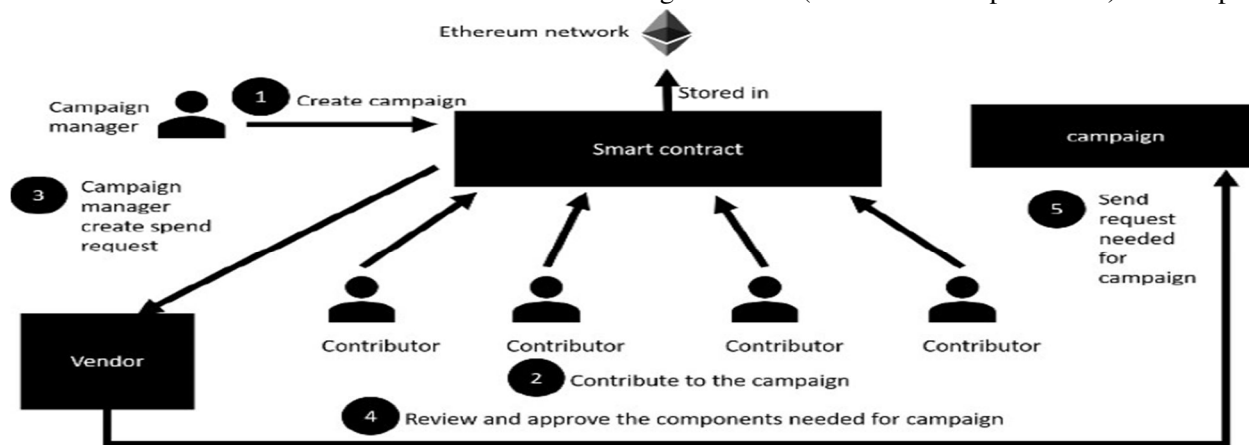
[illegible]

Ethereum network

Campaign manager

1 Create campaign

Stored in

Smart contract

campaign

3 Campaign manager create spend request

5 Send request needed for campaign

Vendor

Contributor

Contributor

Contributor

Contributor

2 Contribute to the campaign

4 Review and approve the components needed for campaign